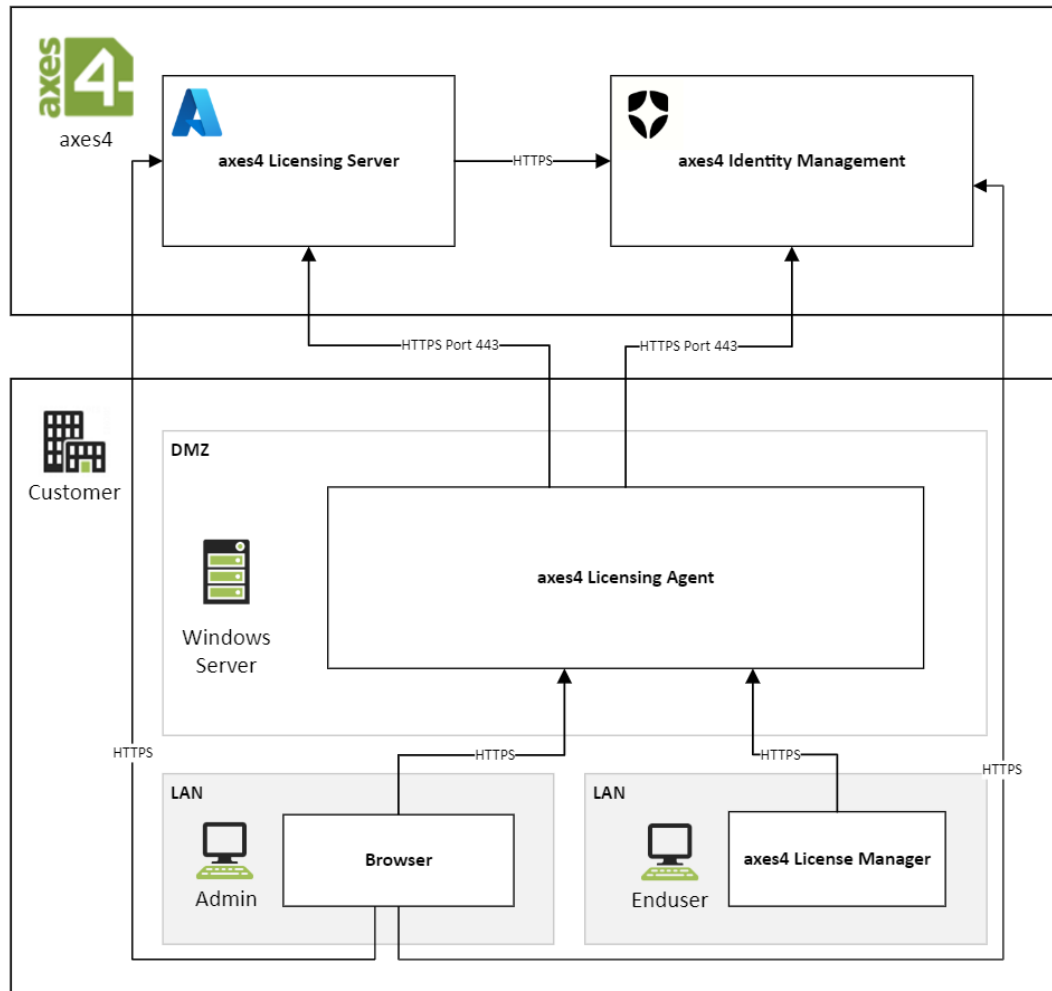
axes4

axes4

axes4 Licensing Server

HTTPS

axes4 Identity Management

HTTPS Port 443

HTTPS Port 443

Customer

DMZ

Windows Server

axes4 Licensing Agent

HTTPS

HTTPS

HTTPS

HTTPS

LAN

Browser

Admin

LAN

axes4 License Manager

Enduser